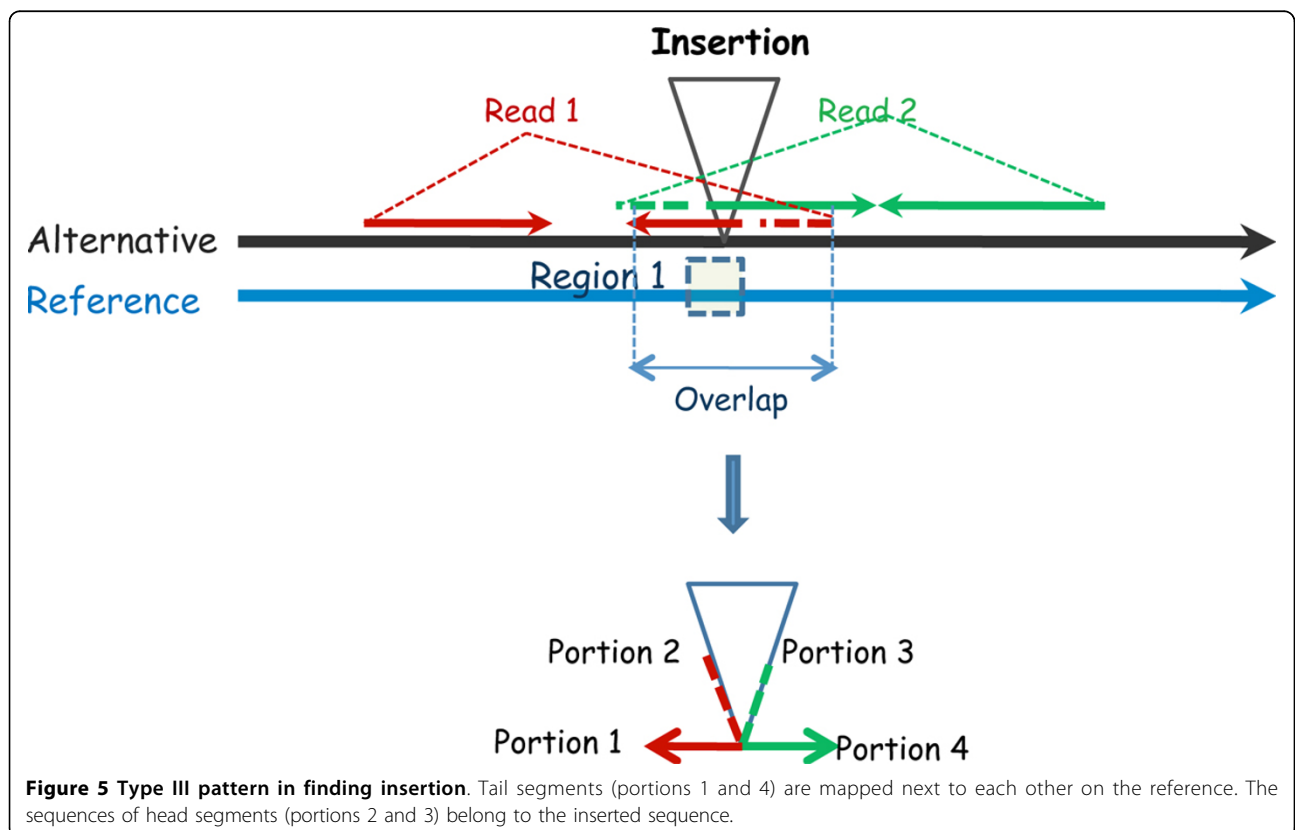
Insertion

Read 1

Read 2

Alternative

Reference

Region 1

Overlap

Portion 2

Portion 3

Portion 1

Portion 4

**Figure 5 Type III pattern in finding insertion**. Tail segments (portions 1 and 4) are mapped next to each other on the reference. The sequences of head segments (portions 2 and 3) belong to the inserted sequence.